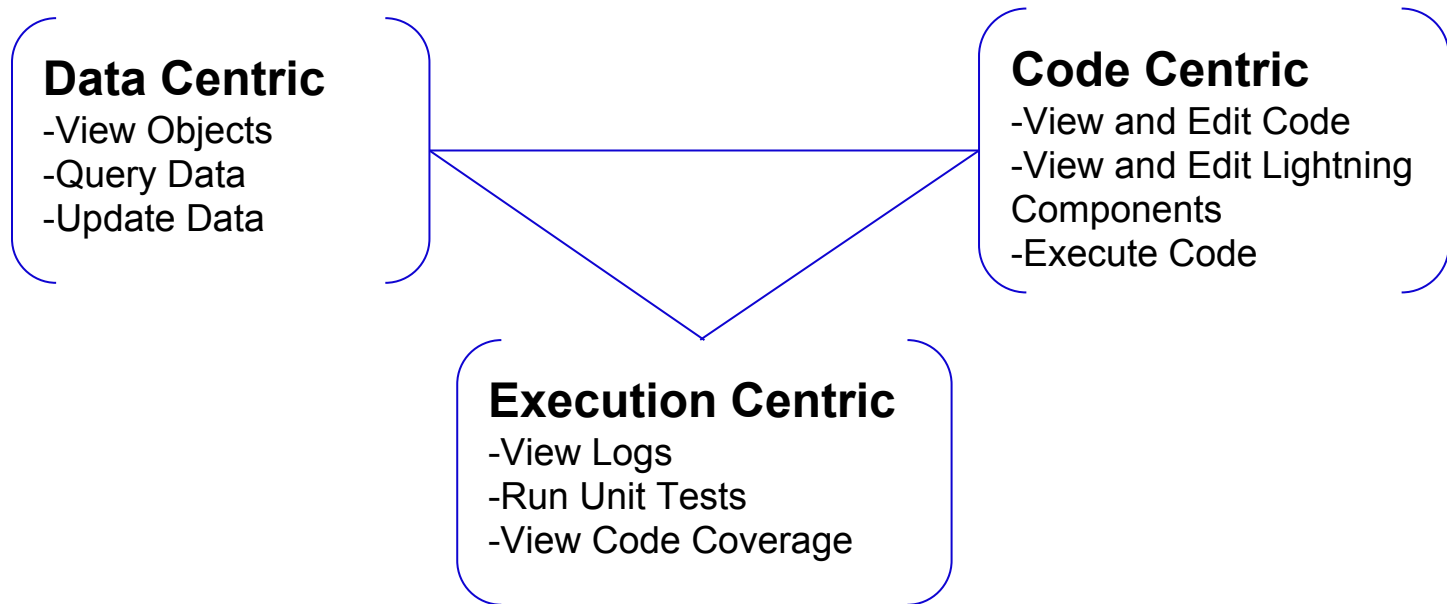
Data Centric
-View Objects
-Query Data
-Update Data

Code Centric
-View and Edit Code
-View and Edit Lightning Components
-Execute Code

Execution Centric
-View Logs
-Run Unit Tests
-View Code Coverage